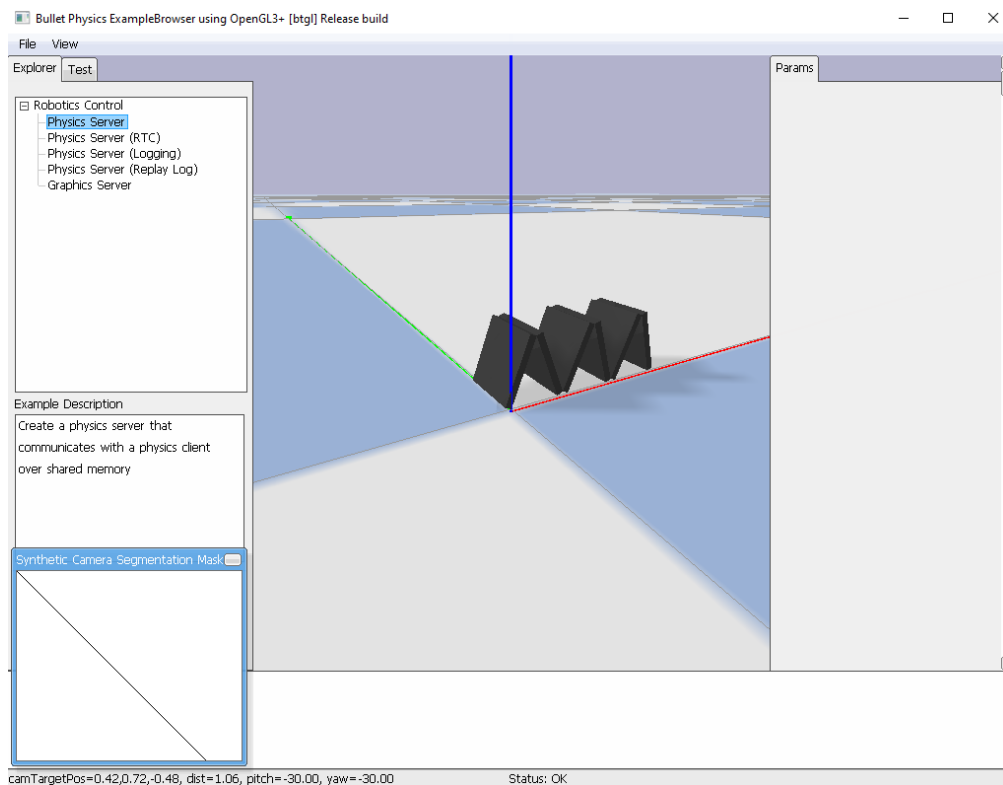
Bullet Physics ExampleBrowser using OpenGL3+ [btgl] Release build

File View

Explorer Test

Robotics Control
Physics Server
Physics Server (RTC)
Physics Server (Logging)
Physics Server (Replay Log)
Graphics Server

Example Description

Create a physics server that communicates with a physics client over shared memory

Synthetic Camera Segmentation Mask

Params

camTargetPos=0.42,0.72,-0.48, dist=1.06, pitch=-30.00, yaw=-30.00

Status: OK